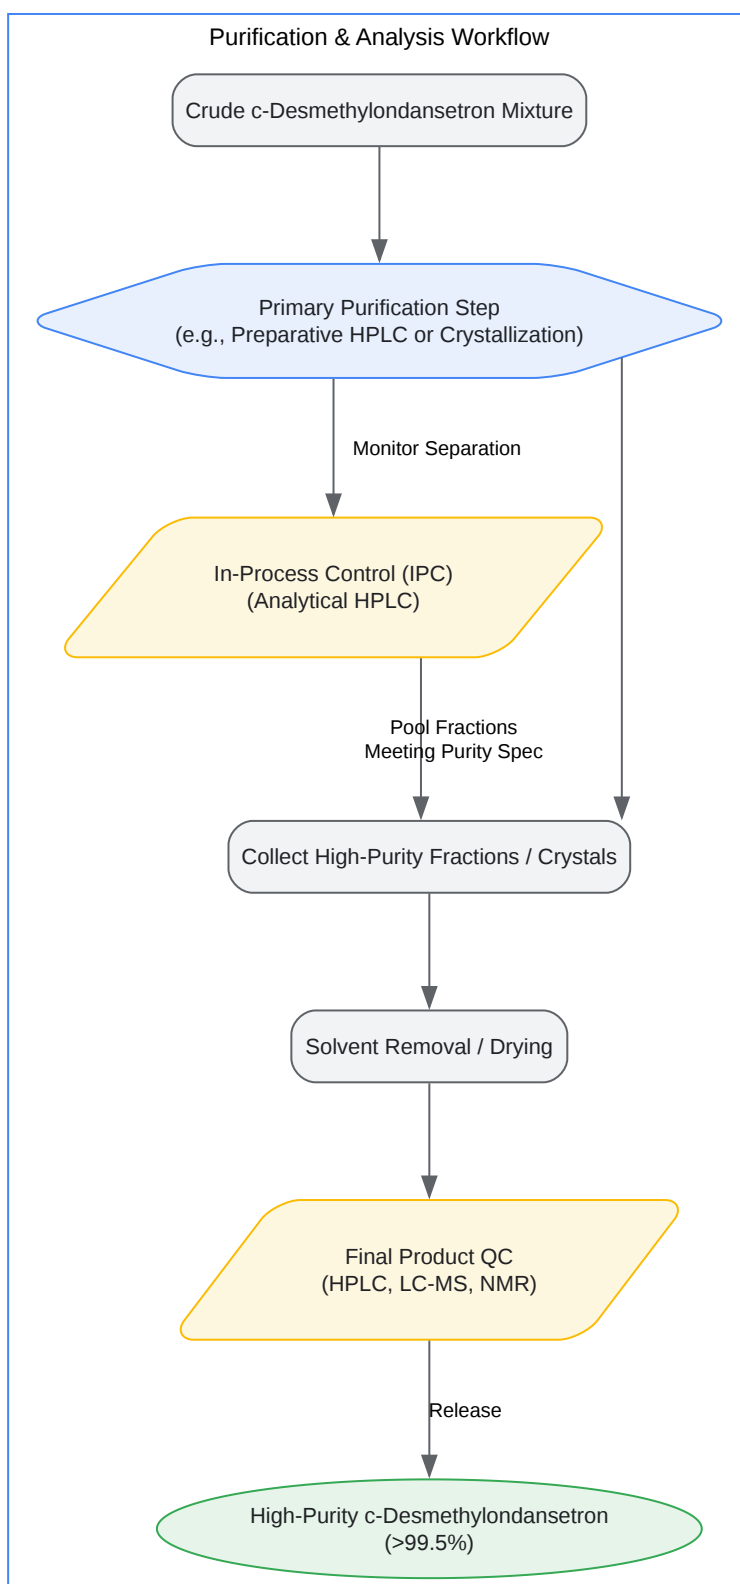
Purification & Analysis Workflow

Crude c-Desmethylondansetron Mixture

Primary Purification Step
(e.g., Preparative HPLC or Crystallization)

Monitor Separation

In-Process Control (IPC)
(Analytical HPLC)

Pool Fractions
Meeting Purity Spec

Collect High-Purity Fractions / Crystals

Solvent Removal / Drying

Final Product QC
(HPLC, LC-MS, NMR)

Release

High-Purity c-Desmethylondansetron
(>99.5%)